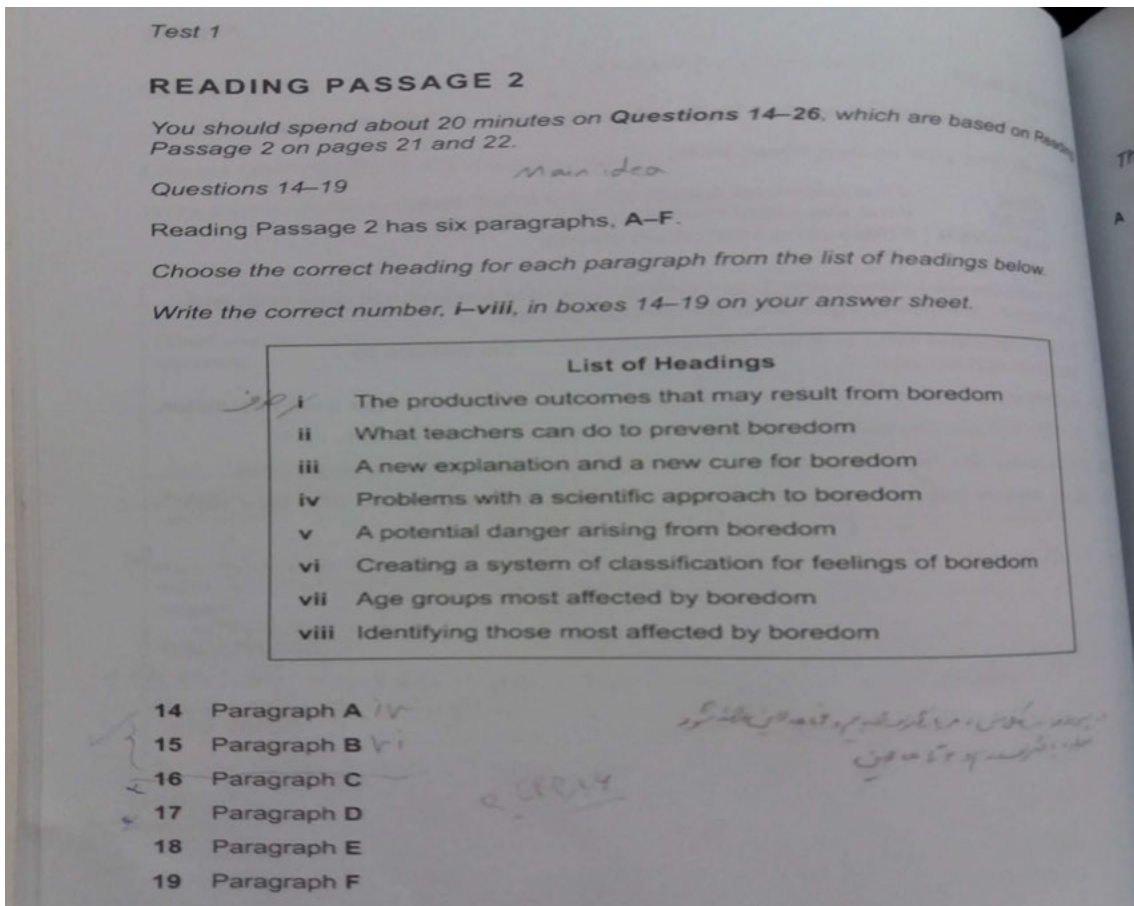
Test 1

READING PASSAGE 2

You should spend about 20 minutes on Questions 14–26, which are based on Reading Passage 2 on pages 21 and 22.

Questions 14–19 Main idea

Reading Passage 2 has six paragraphs, A–F.

Choose the correct heading for each paragraph from the list of headings below.

Write the correct number, i–viii, in boxes 14–19 on your answer sheet.

List of Headings

i The productive outcomes that may result from boredom
ii What teachers can do to prevent boredom
iii A new explanation and a new cure for boredom
iv Problems with a scientific approach to boredom
v A potential danger arising from boredom
vi Creating a system of classification for feelings of boredom
vii Age groups most affected by boredom
viii Identifying those most affected by boredom

14 Paragraph A iv
15 Paragraph B vi
16 Paragraph C
17 Paragraph D
18 Paragraph E
19 Paragraph F

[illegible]

Th

A